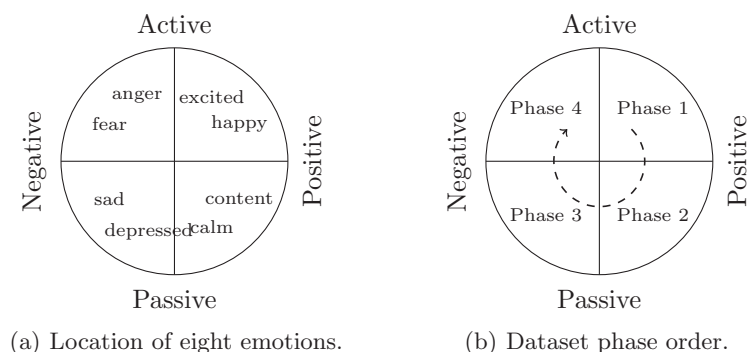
Active

anger
fear
excited
happy

Negative

Positive

sad
depressed
content
calm

Passive

(a) Location of eight emotions.

Active

Phase 4
Phase 1

Negative

Positive

Phase 3
Phase 2

Passive

(b) Dataset phase order.